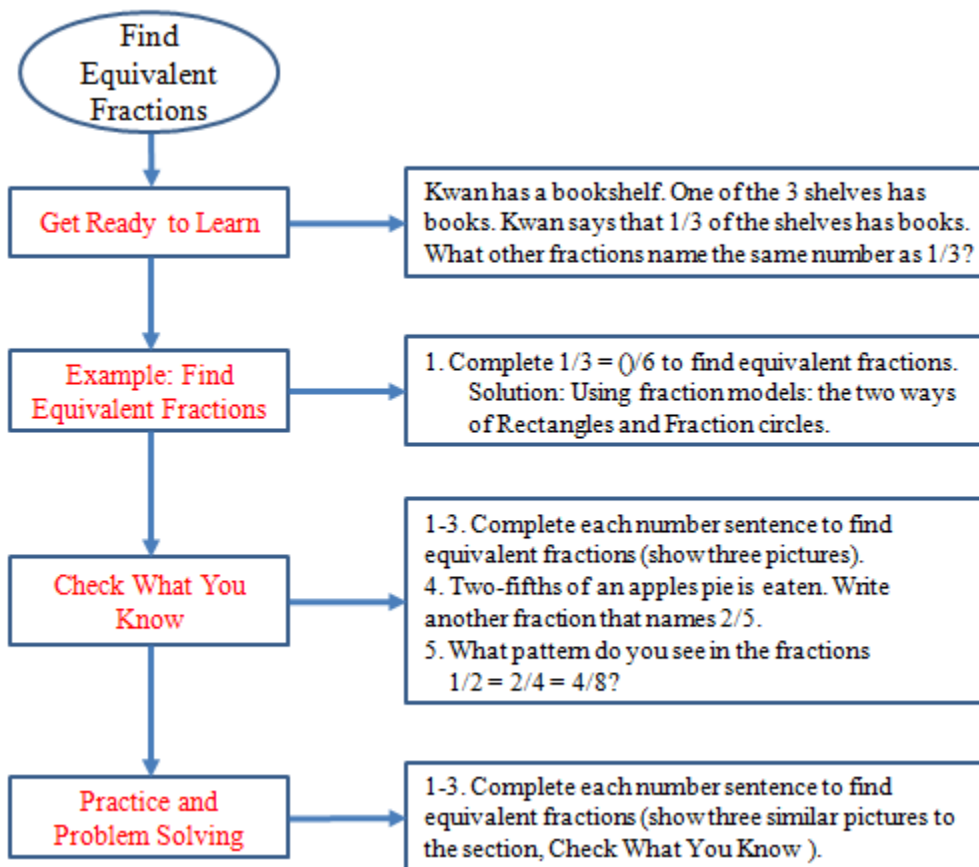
Find Equivalent Fractions

Get Ready to Learn

Kwan has a bookshelf. One of the 3 shelves has books. Kwan says that 1/3 of the shelves has books. What other fractions name the same number as 1/3?

Example: Find Equivalent Fractions

1. Complete 1/3 = ()/6 to find equivalent fractions.
Solution: Using fraction models: the two ways of Rectangles and Fraction circles.

Check What You Know

1-3. Complete each number sentence to find equivalent fractions (show three pictures).
4. Two-fifths of an apples pie is eaten. Write another fraction that names 2/5.
5. What pattern do you see in the fractions 1/2 = 2/4 = 4/8?

Practice and Problem Solving

1-3. Complete each number sentence to find equivalent fractions (show three similar pictures to the section, Check What You Know ).